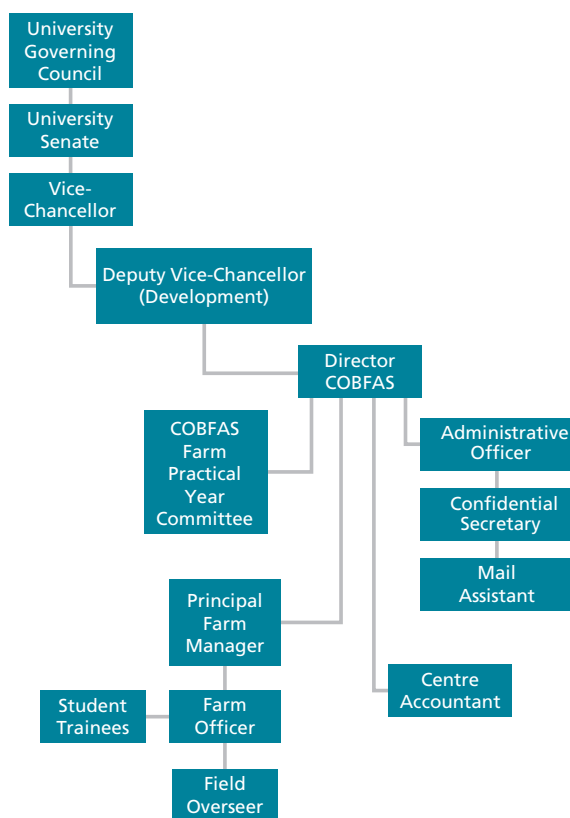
University Governing Council

University Senate

Vice-Chancellor

Deputy Vice-Chancellor (Development)

Director COBFAS

COBFAS Farm Practical Year Committee

Administrative Officer

Confidential Secretary

Mail Assistant

Principal Farm Manager

Centre Accountant

Student Trainees

Farm Officer

Field Overseer